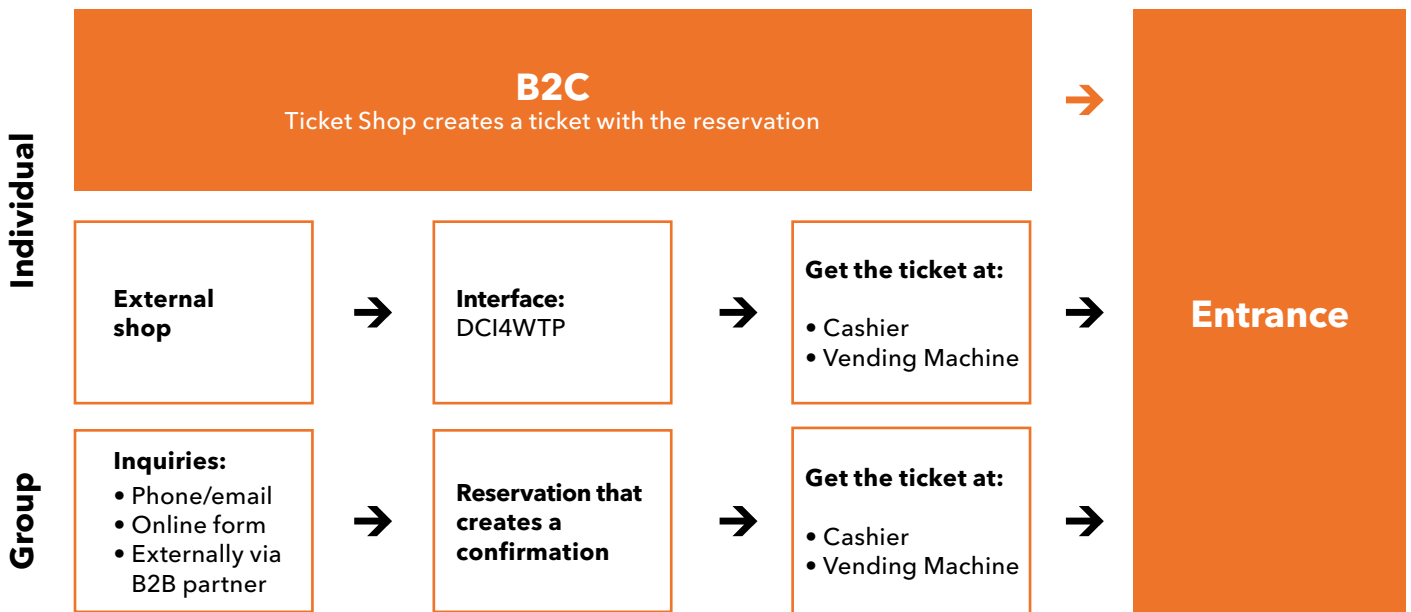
Individual

Group

B2C
Ticket Shop creates a ticket with the reservation

External shop

Interface:
DCI4WTP

Get the ticket at:

• Cashier
• Vending Machine

Inquiries:
• Phone/email
• Online form
• Externally via B2B partner

Reservation that creates a confirmation

Get the ticket at:

• Cashier
• Vending Machine

Entrance